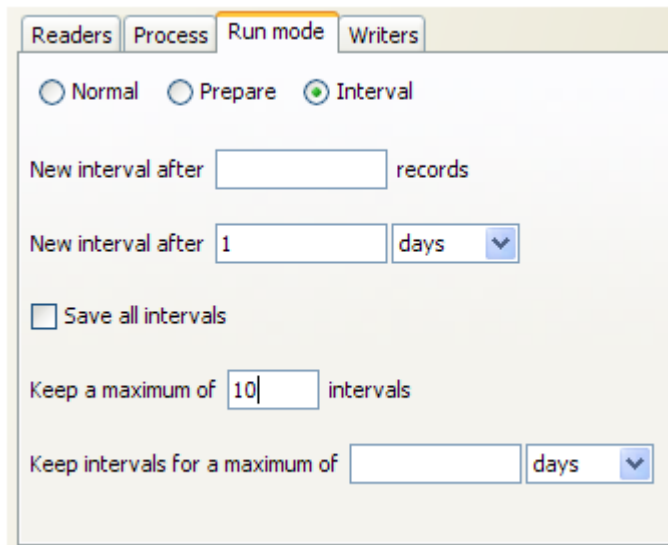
Readers Process Run mode Writers

Normal Prepare Interval

New interval after records

New interval after 1 days

Save all intervals

Keep a maximum of 10 intervals

Keep intervals for a maximum of days